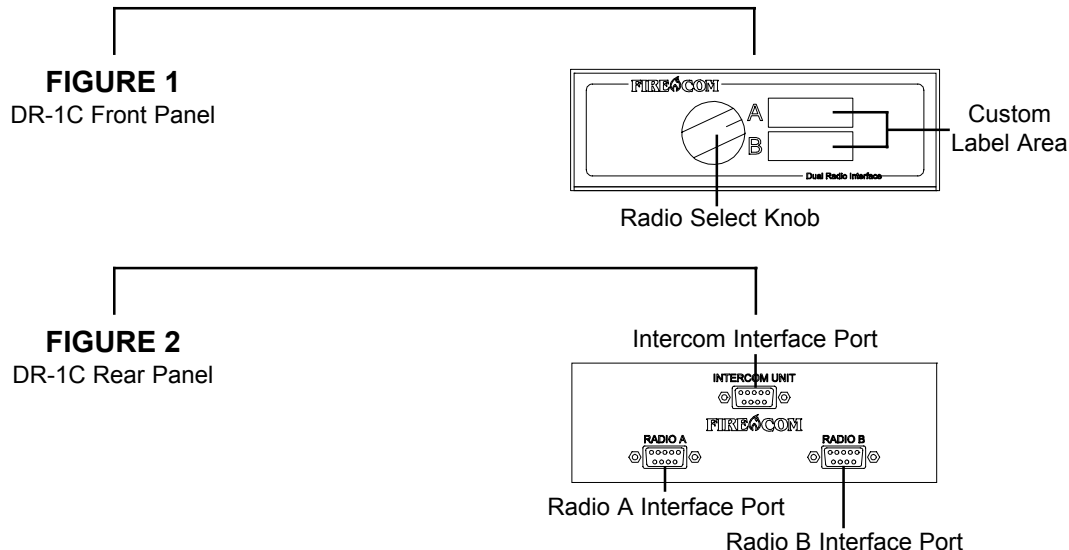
FIGURE 1
DR-1C Front Panel

FIRECOM

A

B

Dual Radio Interface

Custom Label Area

Radio Select Knob

FIGURE 2
DR-1C Rear Panel

Intercom Interface Port

INTERCOM UNIT

FIRECOM

RADIO A

RADIO B

Radio A Interface Port

Radio B Interface Port